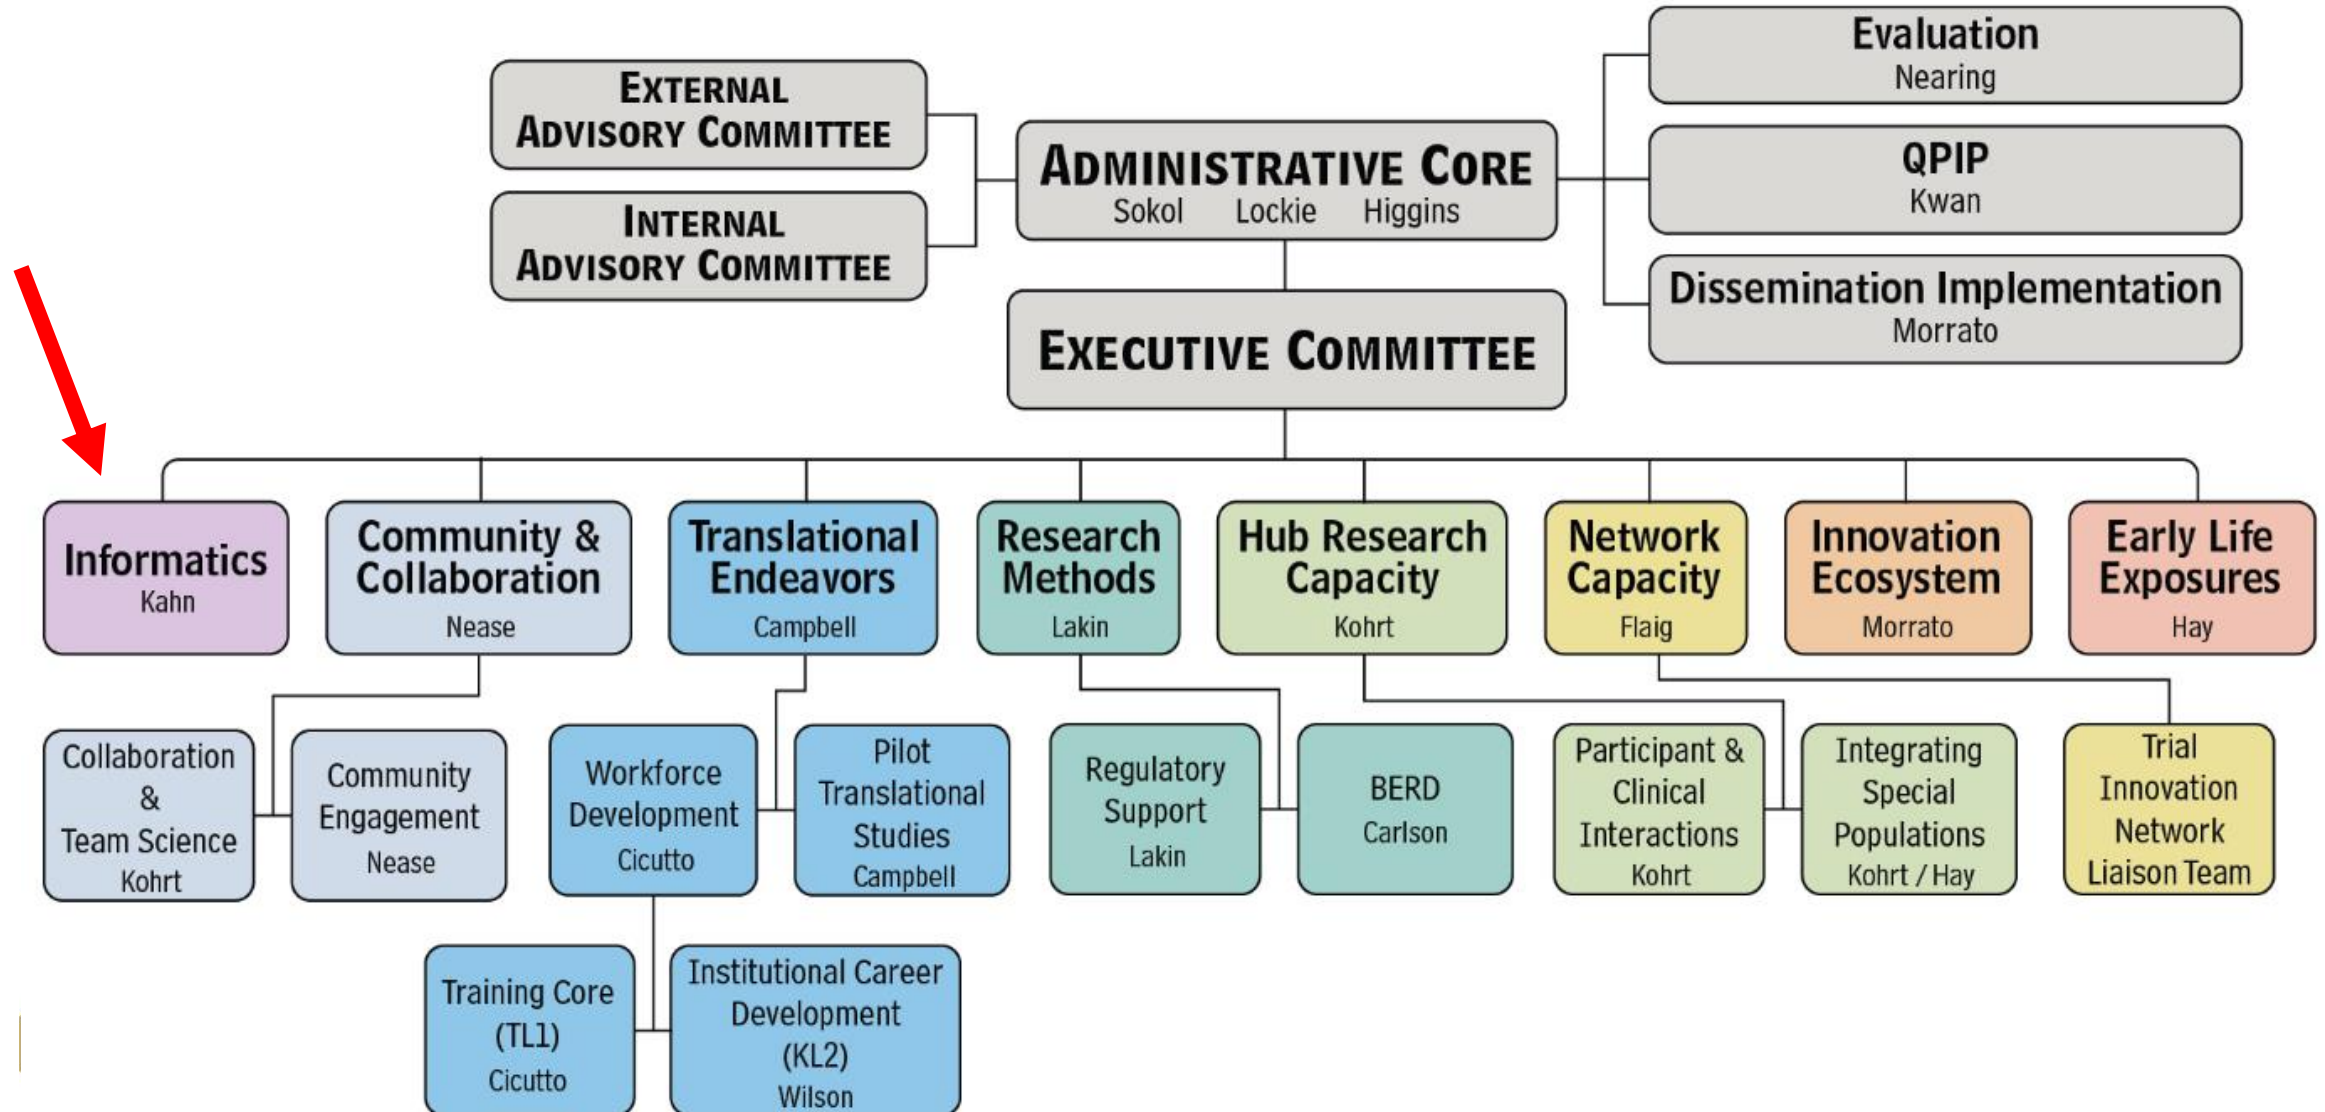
External Advisory Committee

Internal Advisory Committee

Administrative Core
Sokol Lockie Higgins

Evaluation
Nearing

QPIP
Kwan

Dissemination Implementation
Morrato

Executive Committee

Informatics
Kahn

Community & Collaboration
Nease

Translational Endeavors
Campbell

Research Methods
Lakin

Hub Research Capacity
Kohrt

Network Capacity
Flaig

Innovation Ecosystem
Morrato

Early Life Exposures
Hay

Collaboration & Team Science
Kohrt

Community Engagement
Nease

Workforce Development
Cicutto

Pilot Translational Studies
Campbell

Regulatory Support
Lakin

BERD
Carlson

Participant & Clinical Interactions
Kohrt

Integrating Special Populations
Kohrt / Hay

Trial Innovation Network Liaison Team

Training Core (TL1)
Cicutto

Institutional Career Development (KL2)
Wilson